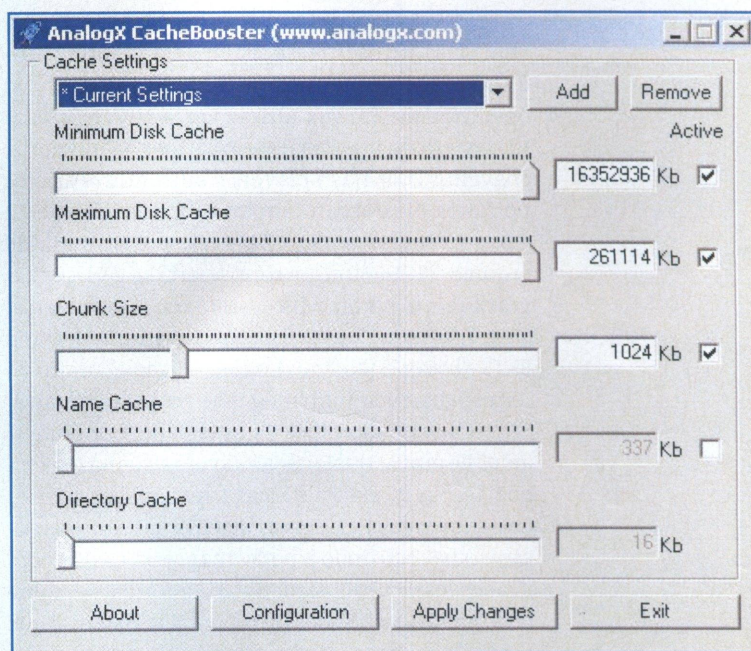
AnalogX CacheBooster (www.analogx.com)

Cache Settings

* Current Settings

Add

Remove

Minimum Disk Cache

Active

16352936 Kb

Maximum Disk Cache

261114 Kb

Chunk Size

1024 Kb

Name Cache

337 Kb

Directory Cache

16 Kb

About

Configuration

Apply Changes

Exit